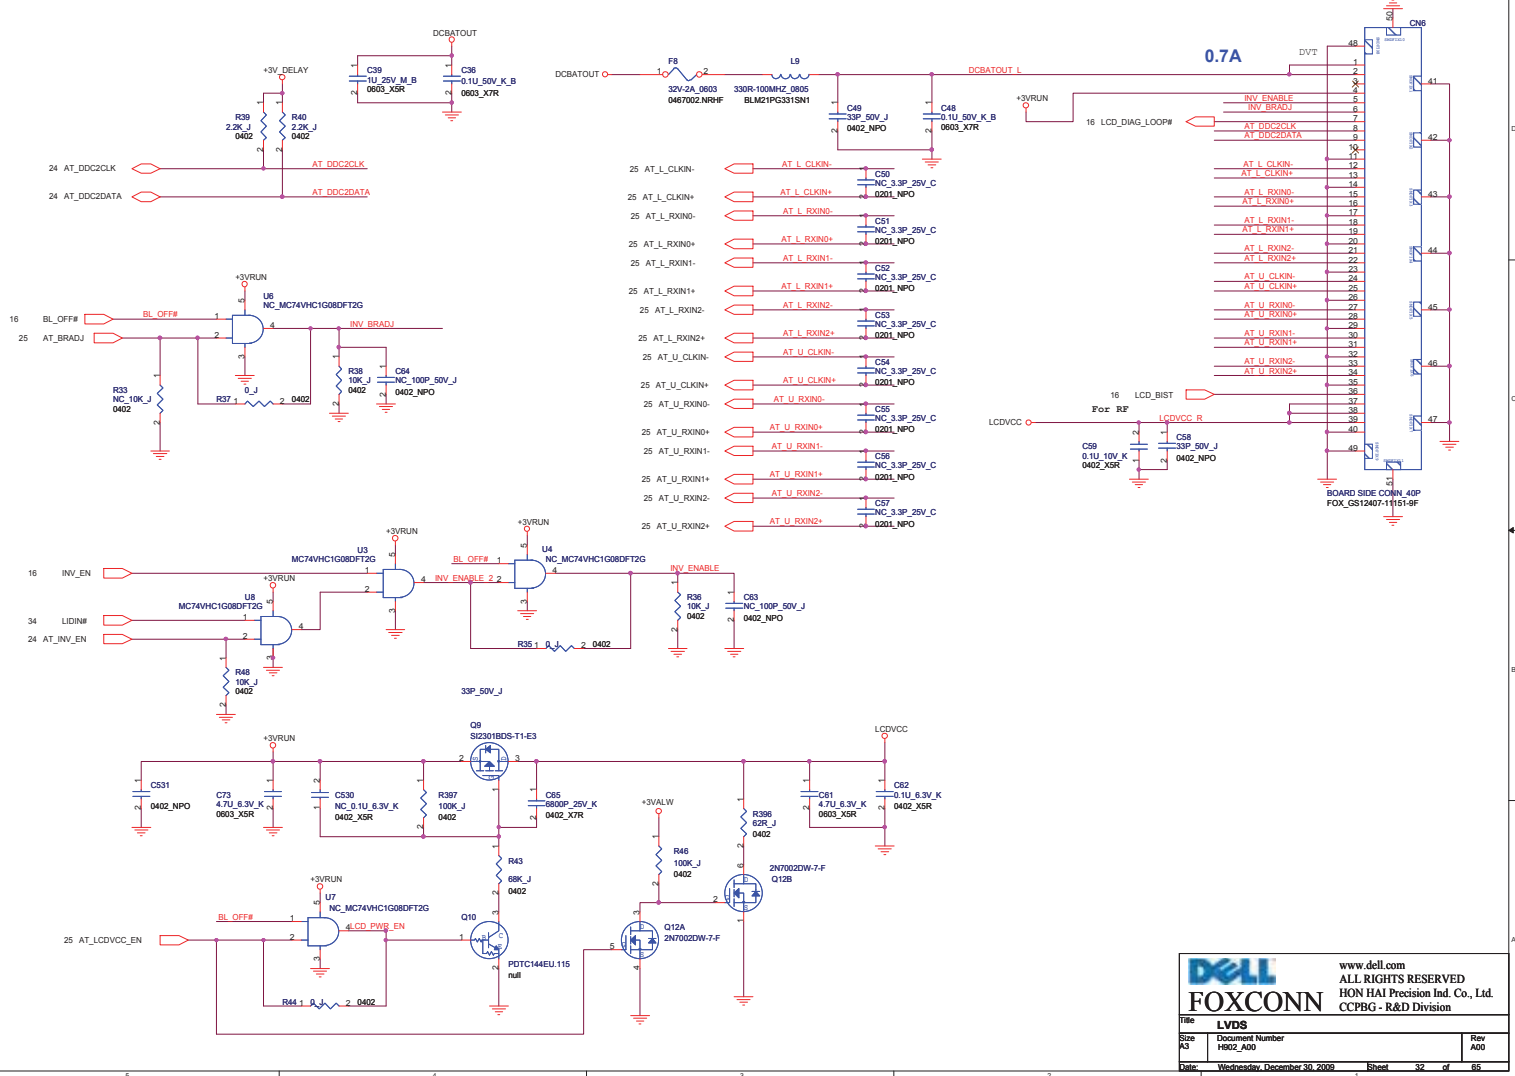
DCBATOUT
+3V_DELAY
C39
1U_25V_M_B
0603_X5R
C36
0.1U_50V_K_B
0603_X7R
R39
2.2K_J
0402
R40
2.2K_J
0402
24 AT_DDC2CLK
AT_DDC2CLK
24 AT_DDC2DATA
AT_DDC2DATA
DCBATOUT
F8
32V-2A_0603
0467002.NRHF
L9
330R-100MHZ_0805
BLM21PG331SN1
C49
33P_50V_J
0402_NPO
C48
0.1U_50V_K_B
0603_X7R
DCBATOUT_L
0.7A
DVT
+3VRUN
16 LCD_DIAG_LOOP#
INV_ENABLE
INV_BRADJ
AT_DDC2CLK
AT_DDC2DATA
CN6
25 AT_L_CLKIN-
AT_L_CLKIN-
C50
NC_3.3P_25V_C
0201_NPO
25 AT_L_CLKIN+
AT_L_CLKIN+
25 AT_L_RXIN0-
AT_L_RXIN0-
C51
NC_3.3P_25V_C
0201_NPO
25 AT_L_RXIN0+
AT_L_RXIN0+
25 AT_L_RXIN1-
AT_L_RXIN1-
C52
NC_3.3P_25V_C
0201_NPO
25 AT_L_RXIN1+
AT_L_RXIN1+
25 AT_L_RXIN2-
AT_L_RXIN2-
C53
NC_3.3P_25V_C
0201_NPO
25 AT_L_RXIN2+
AT_L_RXIN2+
25 AT_U_CLKIN-
AT_U_CLKIN-
C54
NC_3.3P_25V_C
0201_NPO
25 AT_U_CLKIN+
AT_U_CLKIN+
25 AT_U_RXIN0-
AT_U_RXIN0-
C55
NC_3.3P_25V_C
0201_NPO
25 AT_U_RXIN0+
AT_U_RXIN0+
25 AT_U_RXIN1-
AT_U_RXIN1-
C56
NC_3.3P_25V_C
0201_NPO
25 AT_U_RXIN1+
AT_U_RXIN1+
25 AT_U_RXIN2-
AT_U_RXIN2-
C57
NC_3.3P_25V_C
0201_NPO
25 AT_U_RXIN2+
AT_U_RXIN2+
AT_L_CLKIN-
AT_L_CLKIN+
AT_L_RXIN0-
AT_L_RXIN0+
AT_L_RXIN1-
AT_L_RXIN1+
AT_L_RXIN2-
AT_L_RXIN2+
AT_U_CLKIN-
AT_U_CLKIN+
AT_U_RXIN0-
AT_U_RXIN0+
AT_U_RXIN1-
AT_U_RXIN1+
AT_U_RXIN2-
AT_U_RXIN2+
16 LCD_BIST
For RF
LCDVCC
LCDVCC_R
C59
0.1U_10V_K
0402_X5R
C58
33P_50V_J
0402_NPO
BOARD SIDE CONN_40P
FOX_GS12407-11151-9F
+3VRUN
U6
NC_MC74VHC1G08DFT2G
16 BL_OFF#
BL_OFF#
25 AT_BRADJ
INV_BRADJ
R33
NC_10K_J
0402
R37
0_J
0402
R38
10K_J
0402
C64
NC_100P_50V_J
0402_NPO
+3VRUN
U3
MC74VHC1G08DFT2G
16 INV_EN
+3VRUN
U8
MC74VHC1G08DFT2G
34 LIDIN#
24 AT_INV_EN
R48
10K_J
0402
BL_OFF#
INV_ENABLE_2
+3VRUN
U4
NC_MC74VHC1G08DFT2G
INV_ENABLE
R36
10K_J
0402
C63
NC_100P_50V_J
0402_NPO
R35
0_J
0402
33P_50V_J
+3VRUN
Q9
SI2301BDS-T1-E3
LCDVCC
C531
0402_NPO
C73
4.7U_6.3V_K
0603_X5R
C530
NC_0.1U_6.3V_K
0402_X5R
R397
100K_J
0402
C65
6800P_25V_K
0402_X7R
R396
62R_J
0402
C61
4.7U_6.3V_K
0603_X5R
C62
0.1U_6.3V_K
0402_X5R
+3VALW
R43
68K_J
0402
R46
100K_J
0402
2N7002DW-7-F
Q12B
+3VRUN
U7
NC_MC74VHC1G08DFT2G
BL_OFF#
25 AT_LCDVCC_EN
LCD_PWR_EN
Q10
PDTC144EU.115
null
Q12A
2N7002DW-7-F
R44
0_J
0402
www.dell.com
ALL RIGHTS RESERVED
HON HAI Precision Ind. Co., Ltd.
CCPBG - R&D Division
DELL
FOXCONN
Title
LVDS
Size
A3
Document Number
H902_A00
Rev
A00
Date: Wednesday, December 30, 2009
Sheet 32 of 65